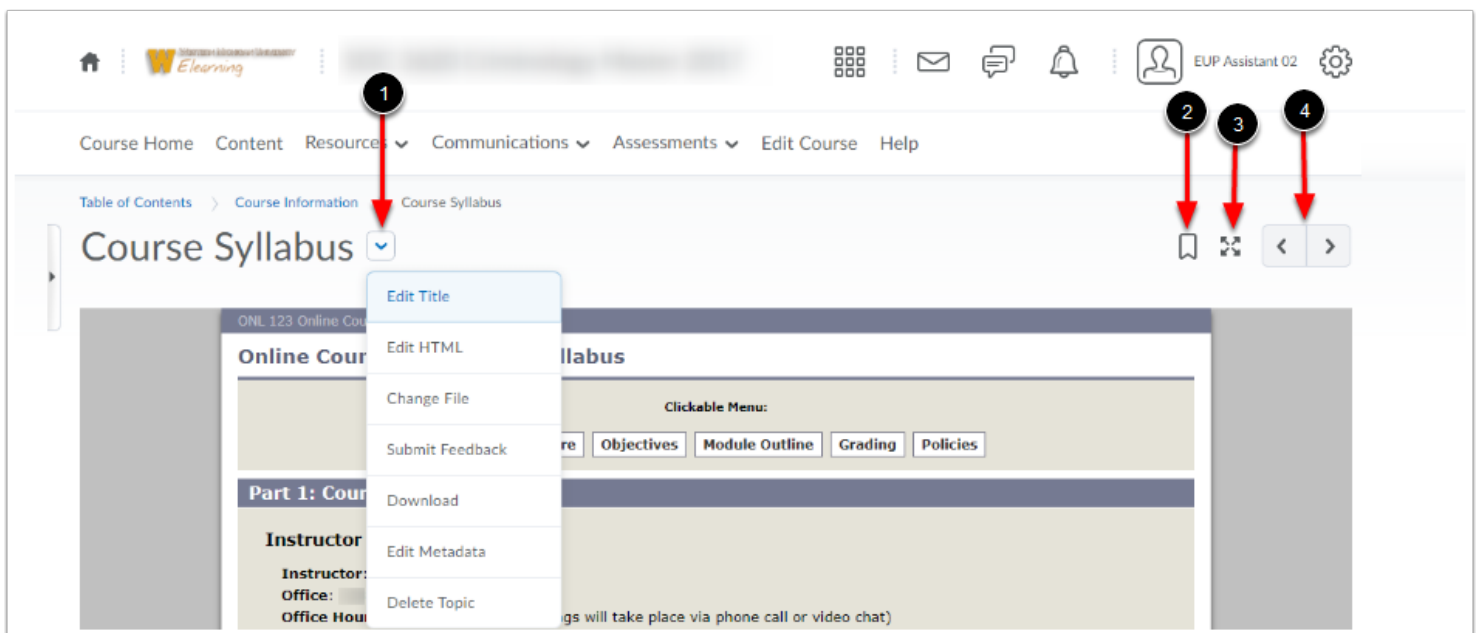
W Elearning

EUP Assistant 02

1

2

3

4

Course Home Content Resources Communications Assessments Edit Course Help

Table of Contents > Course Information > Course Syllabus

Course Syllabus

Edit Title

Edit HTML

Change File

Submit Feedback

Download

Edit Metadata

Delete Topic

ONL 123 Online Cou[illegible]

Online Cour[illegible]llabus

Clickable Menu:

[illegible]re Objectives Module Outline Grading Policies

Part 1: Cour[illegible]

Instructor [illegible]

Instructor: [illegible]

Office: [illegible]

Office Hour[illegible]gs will take place via phone call or video chat)